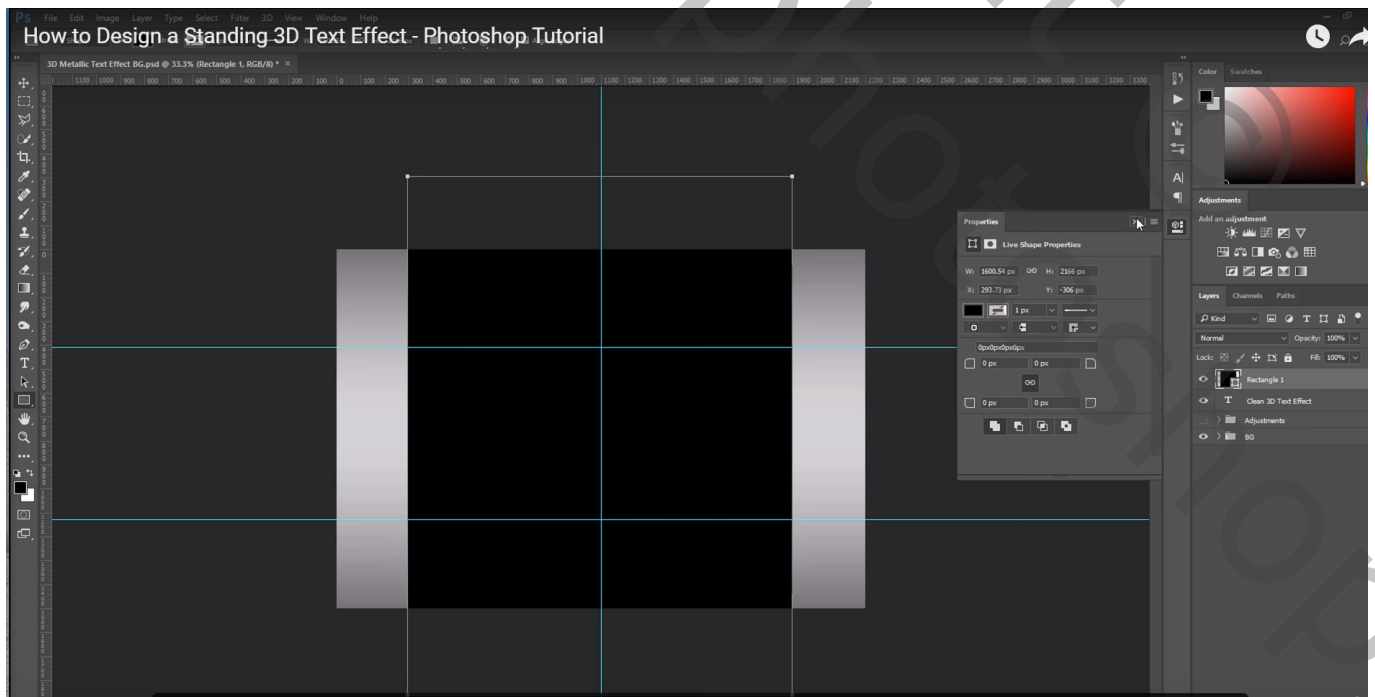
Ps File Edit Image Layer Type Select Filter 3D View Window Help

How to Design a Standing 3D Text Effect - Photoshop Tutorial

3D Metallic Text Effect BG.psd @ 33.3% (Rectangle 1, RGB/8) * ×

1100 1000 900 800 700 600 500 400 300 200 100 0 100 200 300 400 500 600 700 800 900 1000 1100 1200 1300 1400 1500 1600 1700 1800 1900 2000 2100 2200 2300 2400 2500 2600 2700 2800 2900 3000 3100 3200 3300

Properties

Live Shape Properties

W: 1600.54 px H: 2166 px

X: 293.73 px Y: -306 px

1 px

0px0px0px0px

0 px 0 px

0 px 0 px

Color Swatches

Adjustments

Add an adjustment

Layers Channels Paths

Kind

Normal Opacity: 100%

Lock: Fill: 100%

Rectangle 1

Clean 3D Text Effect

Adjustments

BG